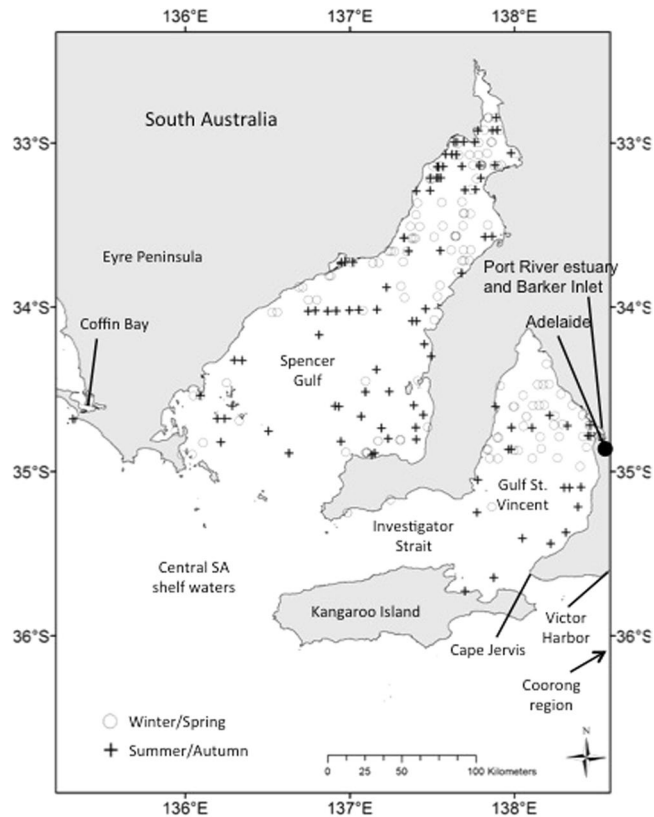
136°E 137°E 138°E

33°S
34°S
35°S
36°S

33°S
34°S
35°S
36°S

South Australia

Eyre Peninsula

Coffin Bay

Spencer Gulf

Port River estuary and Barker Inlet

Adelaide

Gulf St. Vincent

Investigator Strait

Central SA shelf waters

Kangaroo Island

Cape Jervis

Victor Harbor

Coorong region

Winter/Spring
Summer/Autumn

0 25 50 100 Kilometers

N

136°E 137°E 138°E